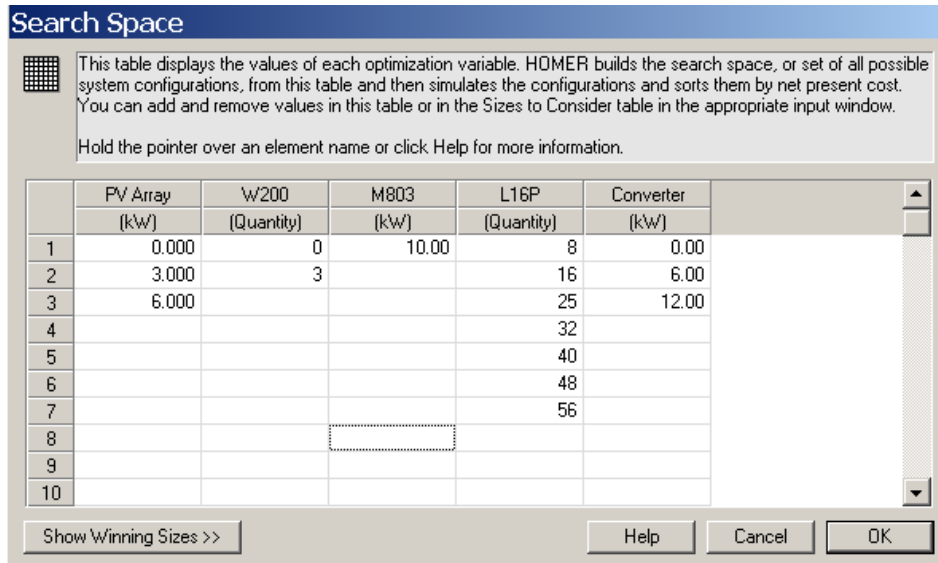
Search Space

This table displays the values of each optimization variable. HOMER builds the search space, or set of all possible system configurations, from this table and then simulates the configurations and sorts them by net present cost. You can add and remove values in this table or in the Sizes to Consider table in the appropriate input window.

Hold the pointer over an element name or click Help for more information.

| | PV Array (kW) | W200 (Quantity) | M803 (kW) | L16P (Quantity) | Converter (kW) |
|---|---|---|---|---|---|
| 1 | 0.000 | 0 | 10.00 | 8 | 0.00 |
| 2 | 3.000 | 3 | | 16 | 6.00 |
| 3 | 6.000 | | | 25 | 12.00 |
| 4 | | | | 32 | |
| 5 | | | | 40 | |
| 6 | | | | 48 | |
| 7 | | | | 56 | |
| 8 | | | | | |
| 9 | | | | | |
| 10 | | | | | |

Show Winning Sizes >>

Help

Cancel

OK